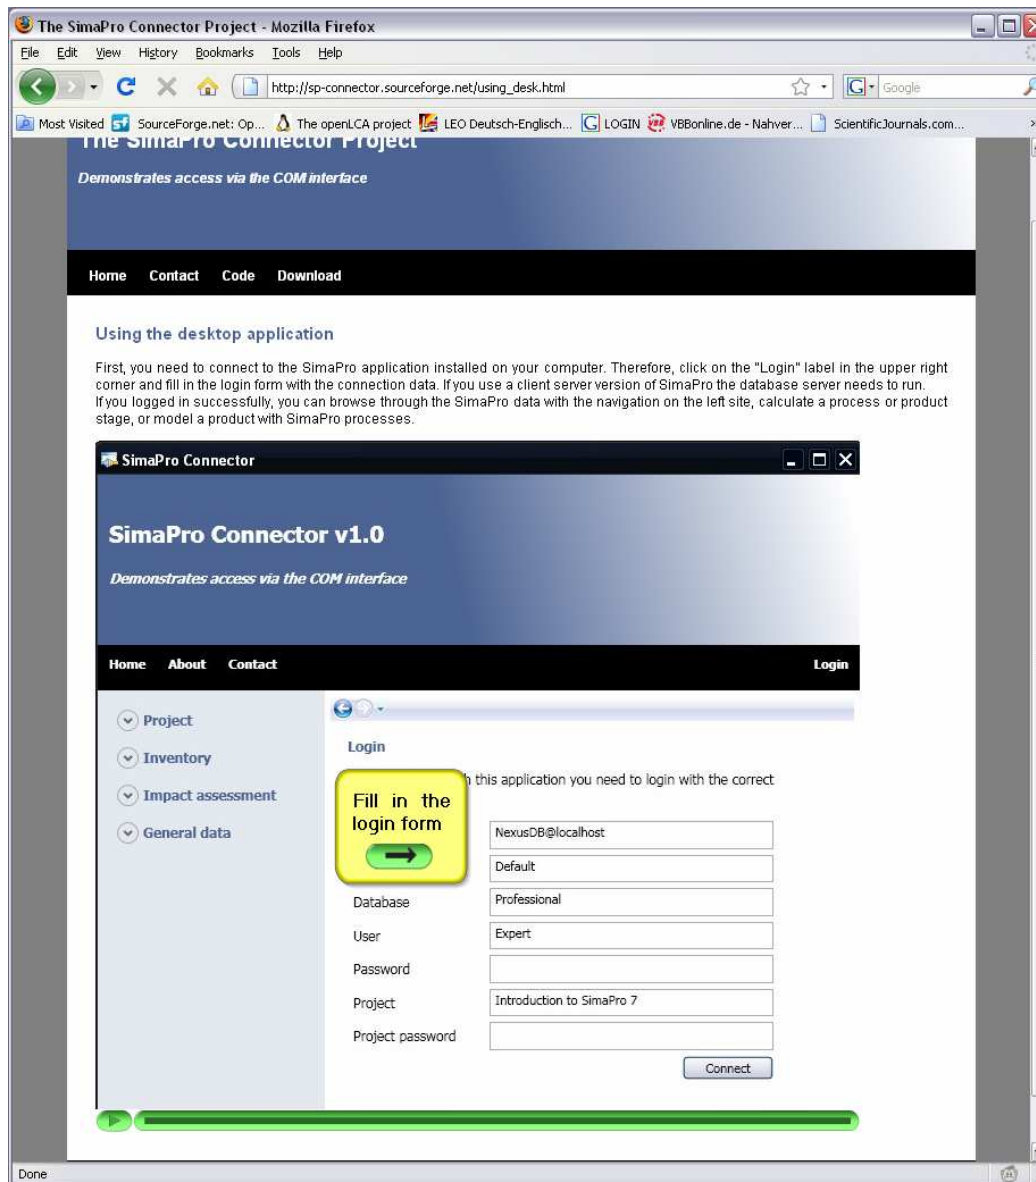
The SimaPro Connector Project - Mozilla Firefox

File Edit View History Bookmarks Tools Help

http://sp-connector.sourceforge.net/using_desk.html

Google

Most Visited SourceForge.net: Op... The openLCA project LEO Deutsch-Englisch... LOGIN VBBonline.de - Nahver... ScientificJournals.com...

The SimaPro Connector Project

Demonstrates access via the COM interface

Home Contact Code Download

Using the desktop application

First, you need to connect to the SimaPro application installed on your computer. Therefore, click on the "Login" label in the upper right corner and fill in the login form with the connection data. If you use a client server version of SimaPro the database server needs to run. If you logged in successfully, you can browse through the SimaPro data with the navigation on the left site, calculate a process or product stage, or model a product with SimaPro processes.

SimaPro Connector

SimaPro Connector v1.0

Demonstrates access via the COM interface

Home About Contact Login

Project

Inventory

Impact assessment

General data

Login

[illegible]h this application you need to login with the correct

Fill in the login form

| | |
|---|---|
| | NexusDB@localhost |
| | Default |
| Database | Professional |
| User | Expert |
| Password | |
| Project | Introduction to SimaPro 7 |
| Project password | |

Connect

Done